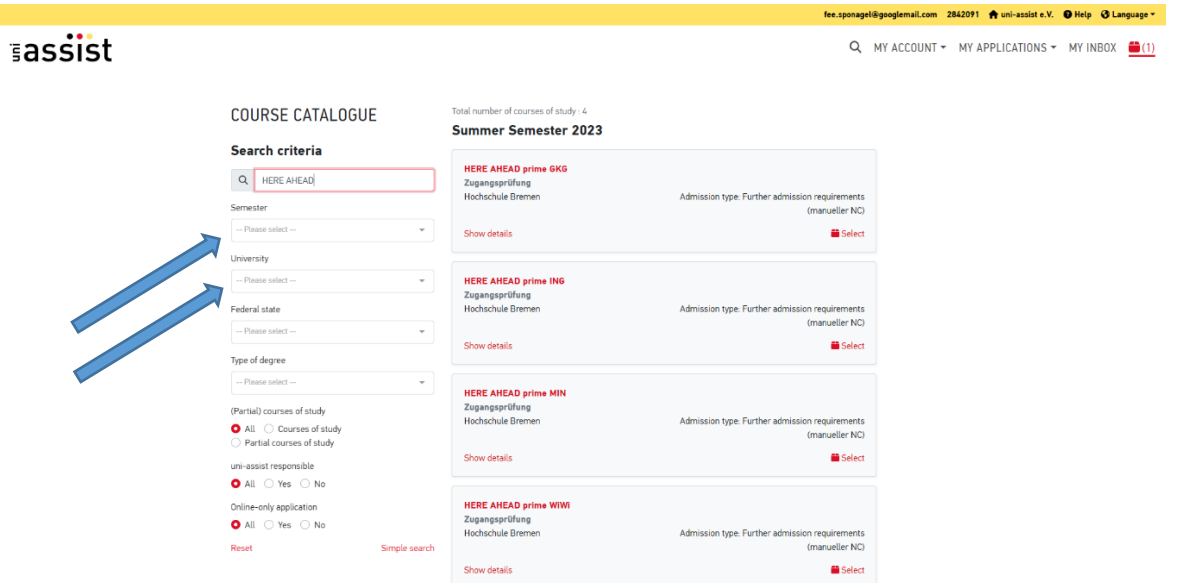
fee.sponagel@googlemail.com 2842091 uni-assist e.V. Help Language

uni assist

MY ACCOUNT MY APPLICATIONS MY INBOX (1)

COURSE CATALOGUE

Search criteria

HERE AHEAD

Semester

-- Please select --

University

-- Please select --

Federal state

-- Please select --

Type of degree

-- Please select --

(Partial) courses of study

All Courses of study Partial courses of study

uni-assist responsible

All Yes No

Online-only application

All Yes No

Reset Simple search

Total number of courses of study : 4

Summer Semester 2023

HERE AHEAD prime GKG
Zugangsprüfung
Hochschule Bremen
Admission type: Further admission requirements (manueller NC)
Show details
Select

HERE AHEAD prime ING
Zugangsprüfung
Hochschule Bremen
Admission type: Further admission requirements (manueller NC)
Show details
Select

HERE AHEAD prime MIN
Zugangsprüfung
Hochschule Bremen
Admission type: Further admission requirements (manueller NC)
Show details
Select

HERE AHEAD prime WIWI
Zugangsprüfung
Hochschule Bremen
Admission type: Further admission requirements (manueller NC)
Show details
Select